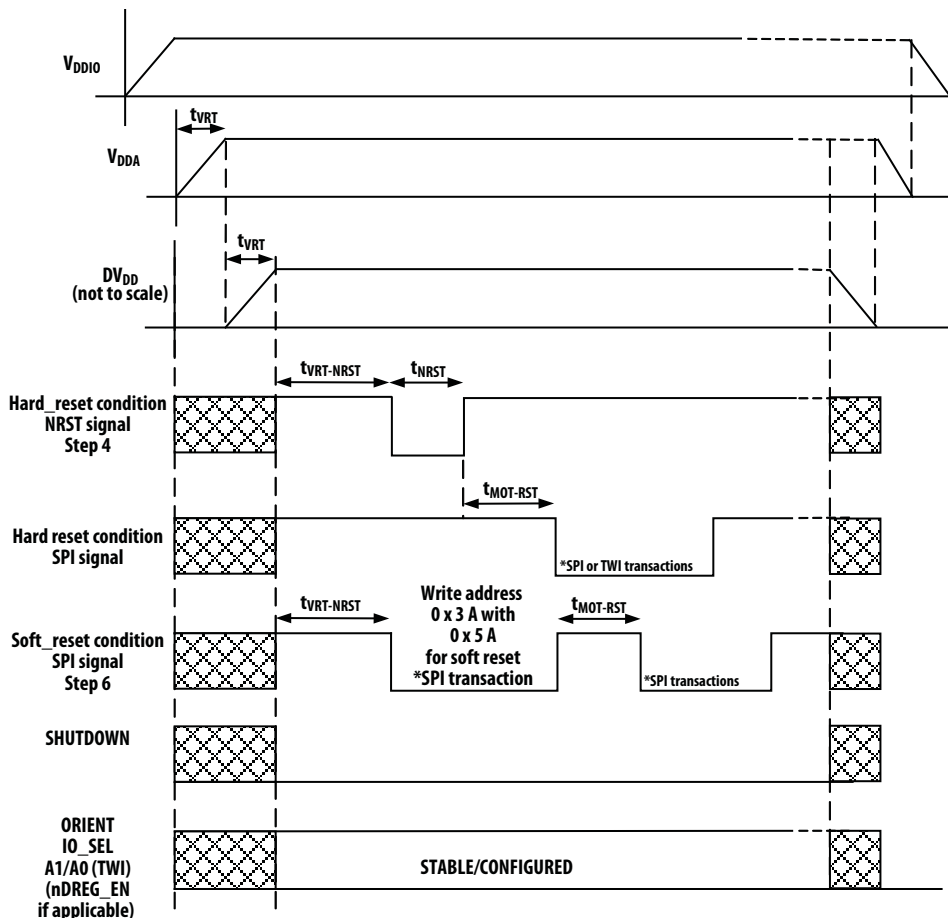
$V_{DDIO}$

$t_{VRT}$

$V_{DDA}$

$t_{VRT}$

$DV_{DD}$ (not to scale)

$t_{VRT-NRST}$

$t_{NRST}$

Hard_reset condition NRST signal Step 4

$t_{MOT-RST}$

Hard reset condition SPI signal

*SPI or TWI transactions

$t_{VRT-NRST}$

Write address 0 x 3 A with 0 x 5 A for soft reset *SPI transaction

$t_{MOT-RST}$

Soft_reset condition SPI signal Step 6

*SPI transactions

SHUTDOWN

ORIENT IO_SEL A1/A0 (TWI) (nDREG_EN if applicable)

STABLE/CONFIGURED